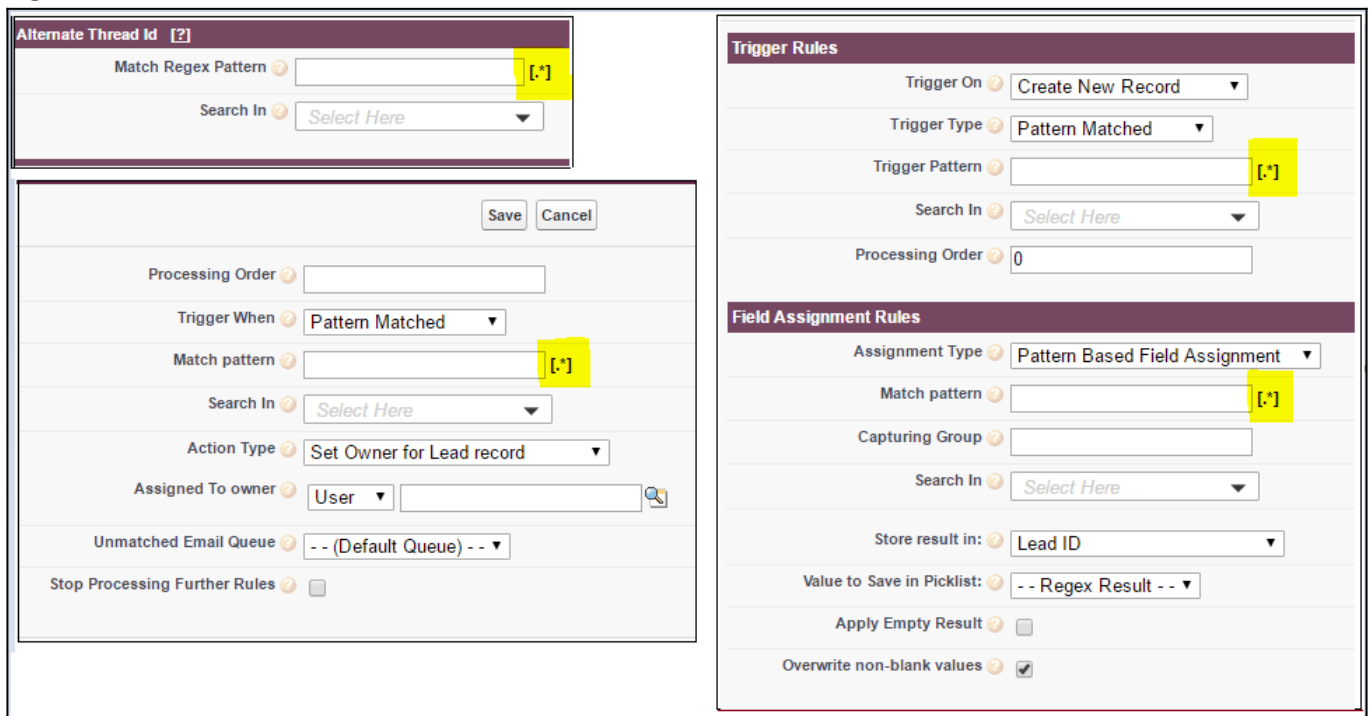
Alternate Thread Id [?]

Match Regex Pattern [.*]

Search In Select Here

Save Cancel

Processing Order

Trigger When Pattern Matched

Match pattern [.*]

Search In Select Here

Action Type Set Owner for Lead record

Assigned To owner User

Unmatched Email Queue - - (Default Queue) - -

Stop Processing Further Rules

Trigger Rules

Trigger On Create New Record

Trigger Type Pattern Matched

Trigger Pattern [.*]

Search In Select Here

Processing Order 0

Field Assignment Rules

Assignment Type Pattern Based Field Assignment

Match pattern [.*]

Capturing Group

Search In Select Here

Store result in: Lead ID

Value to Save in Picklist: - - Regex Result - -

Apply Empty Result

Overwrite non-blank values